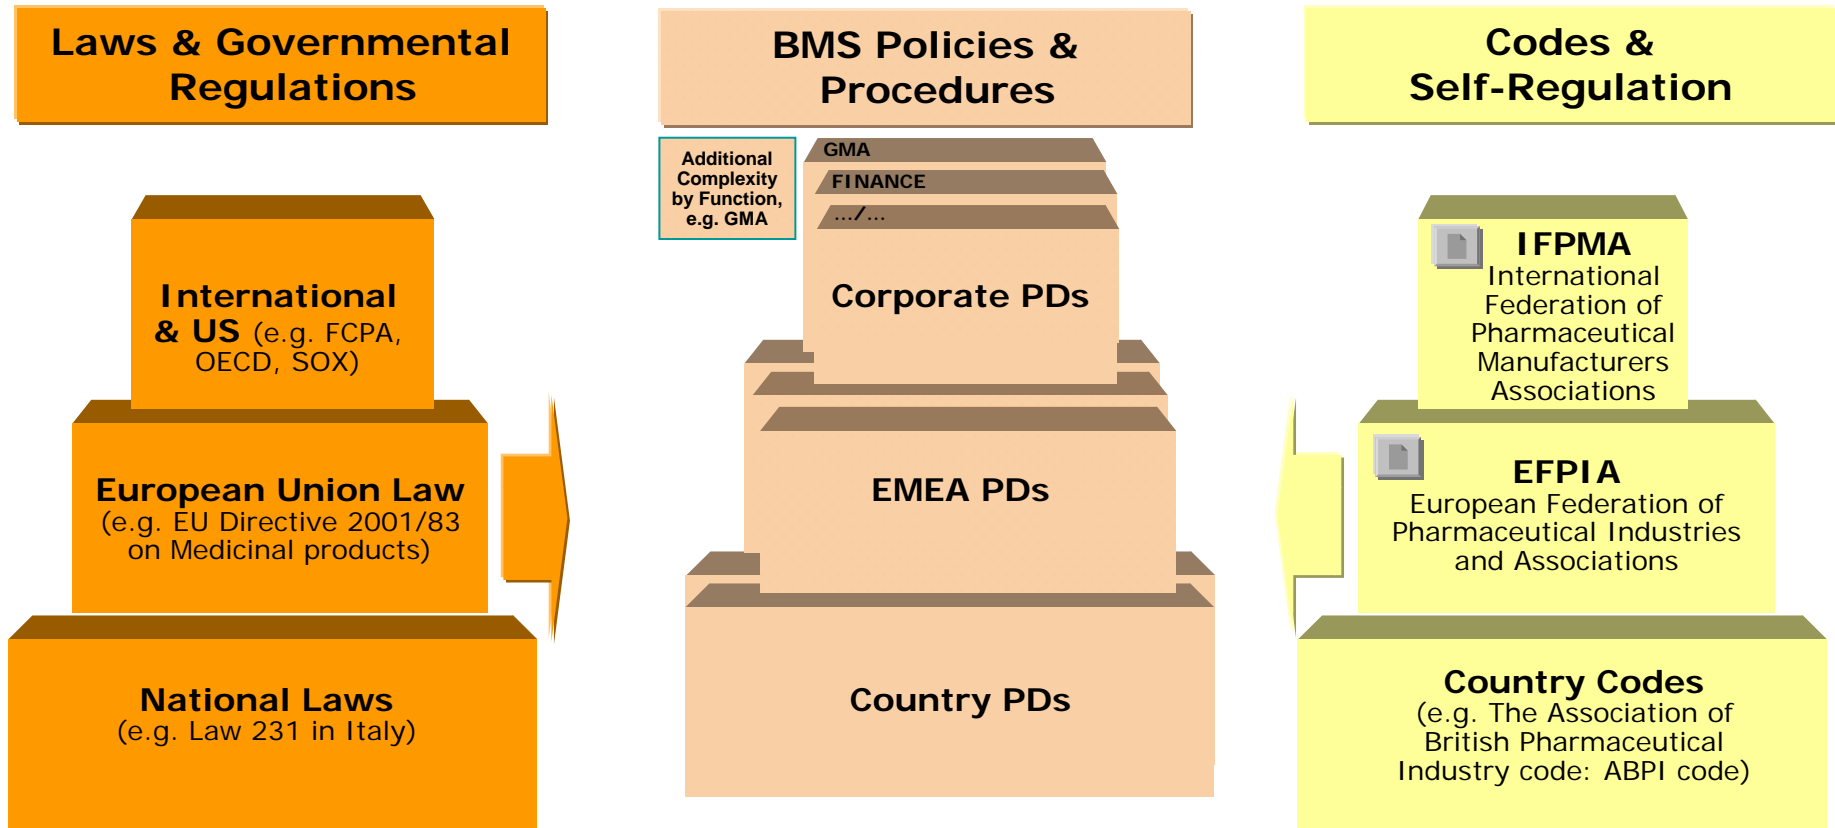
Laws & Governmental Regulations

BMS Policies & Procedures

Codes & Self-Regulation

International & US (e.g. FCPA, OECD, SOX)

European Union Law (e.g. EU Directive 2001/83 on Medicinal products)

National Laws (e.g. Law 231 in Italy)

Additional Complexity by Function, e.g. GMA

GMA

FINANCE

.../...

Corporate PDs

EMEA PDs

Country PDs

IFPMA
International Federation of Pharmaceutical Manufacturers Associations

EFPIA
European Federation of Pharmaceutical Industries and Associations

Country Codes
(e.g. The Association of British Pharmaceutical Industry code: ABPI code)